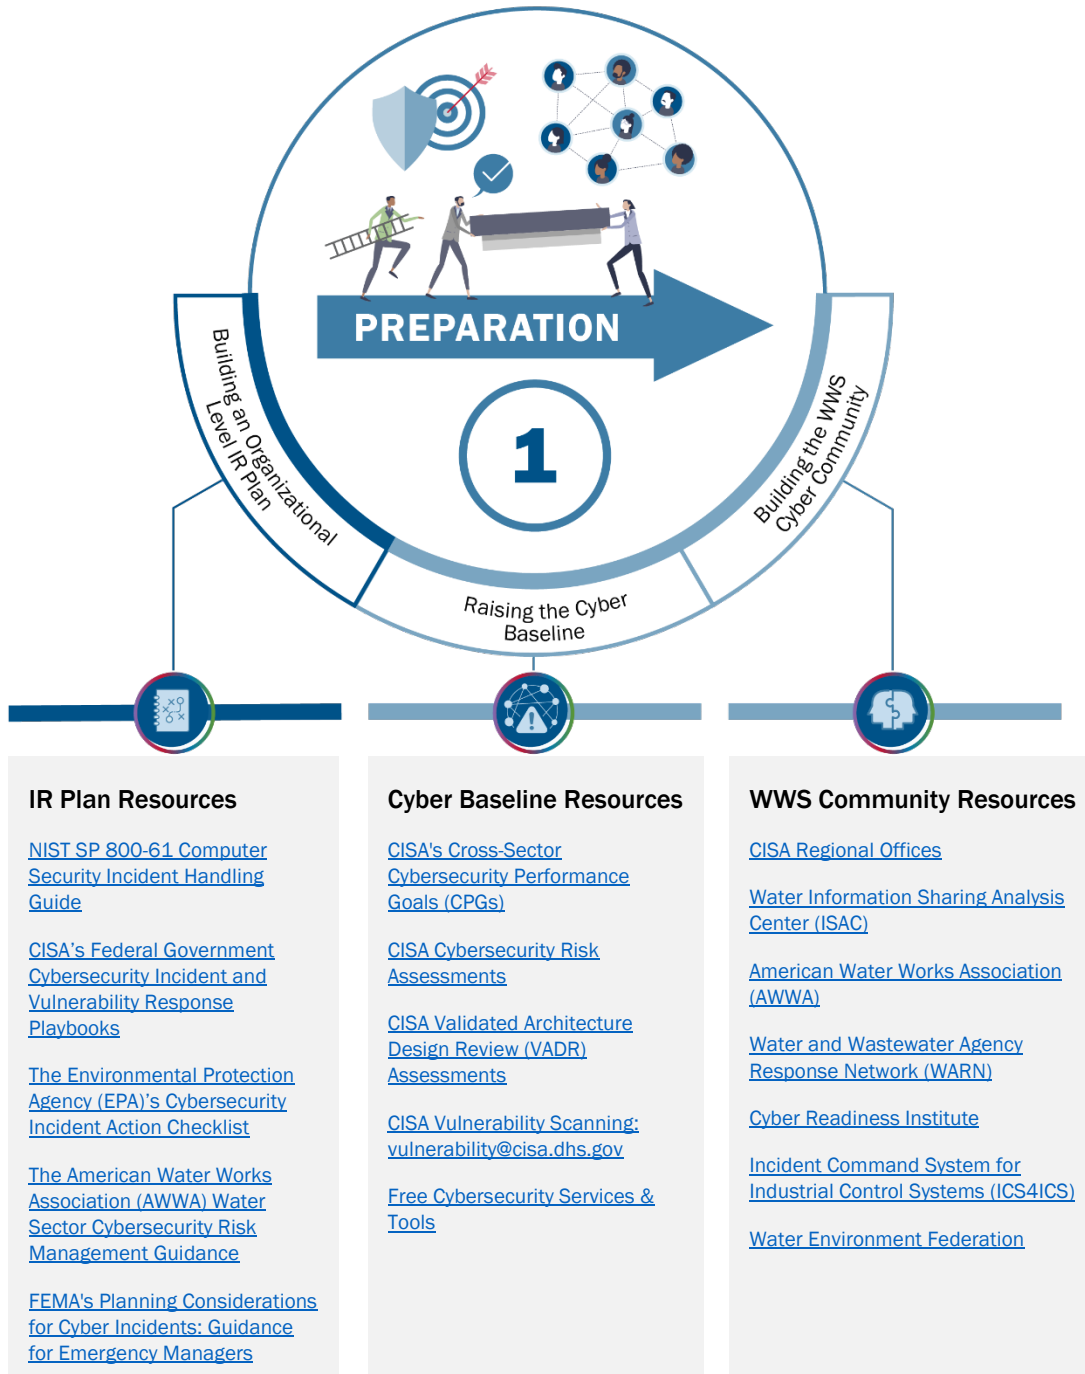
PREPARATION

1

Building an Organizational Level IR Plan

Raising the Cyber Baseline

Building the WWS Cyber Community

IR Plan Resources

NIST SP 800-61 Computer Security Incident Handling Guide

CISA's Federal Government Cybersecurity Incident and Vulnerability Response Playbooks

The Environmental Protection Agency (EPA)'s Cybersecurity Incident Action Checklist

The American Water Works Association (AWWA) Water Sector Cybersecurity Risk Management Guidance

FEMA's Planning Considerations for Cyber Incidents: Guidance for Emergency Managers

Cyber Baseline Resources

CISA's Cross-Sector Cybersecurity Performance Goals (CPGs)

CISA Cybersecurity Risk Assessments

CISA Validated Architecture Design Review (VADR) Assessments

CISA Vulnerability Scanning: vulnerability@cisa.dhs.gov

Free Cybersecurity Services & Tools

WWS Community Resources

CISA Regional Offices

Water Information Sharing Analysis Center (ISAC)

American Water Works Association (AWWA)

Water and Wastewater Agency Response Network (WARN)

Cyber Readiness Institute

Incident Command System for Industrial Control Systems (ICS4ICS)

Water Environment Federation